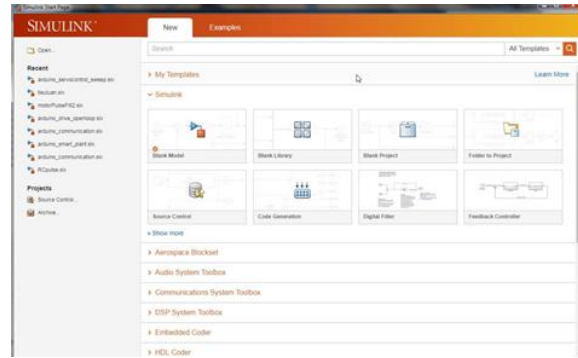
Simulink Start Page

SIMULINK

New

Examples

Open...

Search

All Templates

Recent

arduino_servocontrol_sweep.slx

faxican.slx

motorPulseFit2.slx

arduino_drive_openloop.slx

arduino_communication.slx

arduino_smart_plant.slx

arduino_communication.slx

RCpulse.slx

Projects

Source Control...

Archive...

› My Templates

Learn More

⌄ Simulink

Blank Model

Blank Library

Blank Project

Folder to Project

Source Control

Code Generation

Digital Filter

Feedback Controller

» Show more

› Aerospace Blockset

› Audio System Toolbox

› Communications System Toolbox

› DSP System Toolbox

› Embedded Coder

› HDL Coder